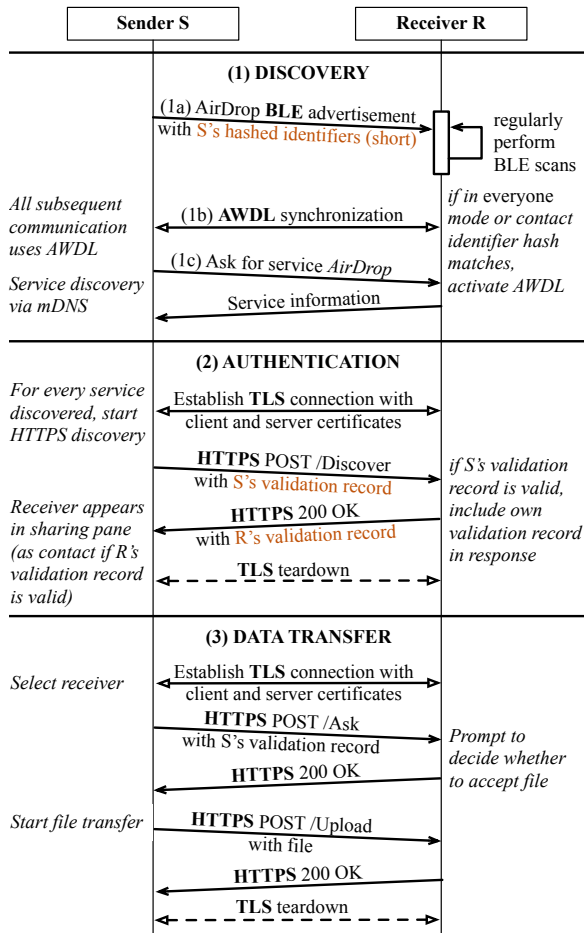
Sender S

Receiver R

(1) DISCOVERY

(1a) AirDrop BLE advertisement with S's hashed identifiers (short)

regularly perform BLE scans

All subsequent communication uses AWDL

(1b) AWDL synchronization

if in everyone mode or contact identifier hash matches, activate AWDL

Service discovery via mDNS

(1c) Ask for service AirDrop

Service information

(2) AUTHENTICATION

For every service discovered, start HTTPS discovery

Establish TLS connection with client and server certificates

HTTPS POST /Discover with S's validation record

if S's validation record is valid, include own validation record in response

Receiver appears in sharing pane (as contact if R's validation record is valid)

HTTPS 200 OK with R's validation record

TLS teardown

(3) DATA TRANSFER

Select receiver

Establish TLS connection with client and server certificates

HTTPS POST /Ask with S's validation record

Prompt to decide whether to accept file

HTTPS 200 OK

Start file transfer

HTTPS POST /Upload with file

HTTPS 200 OK

TLS teardown